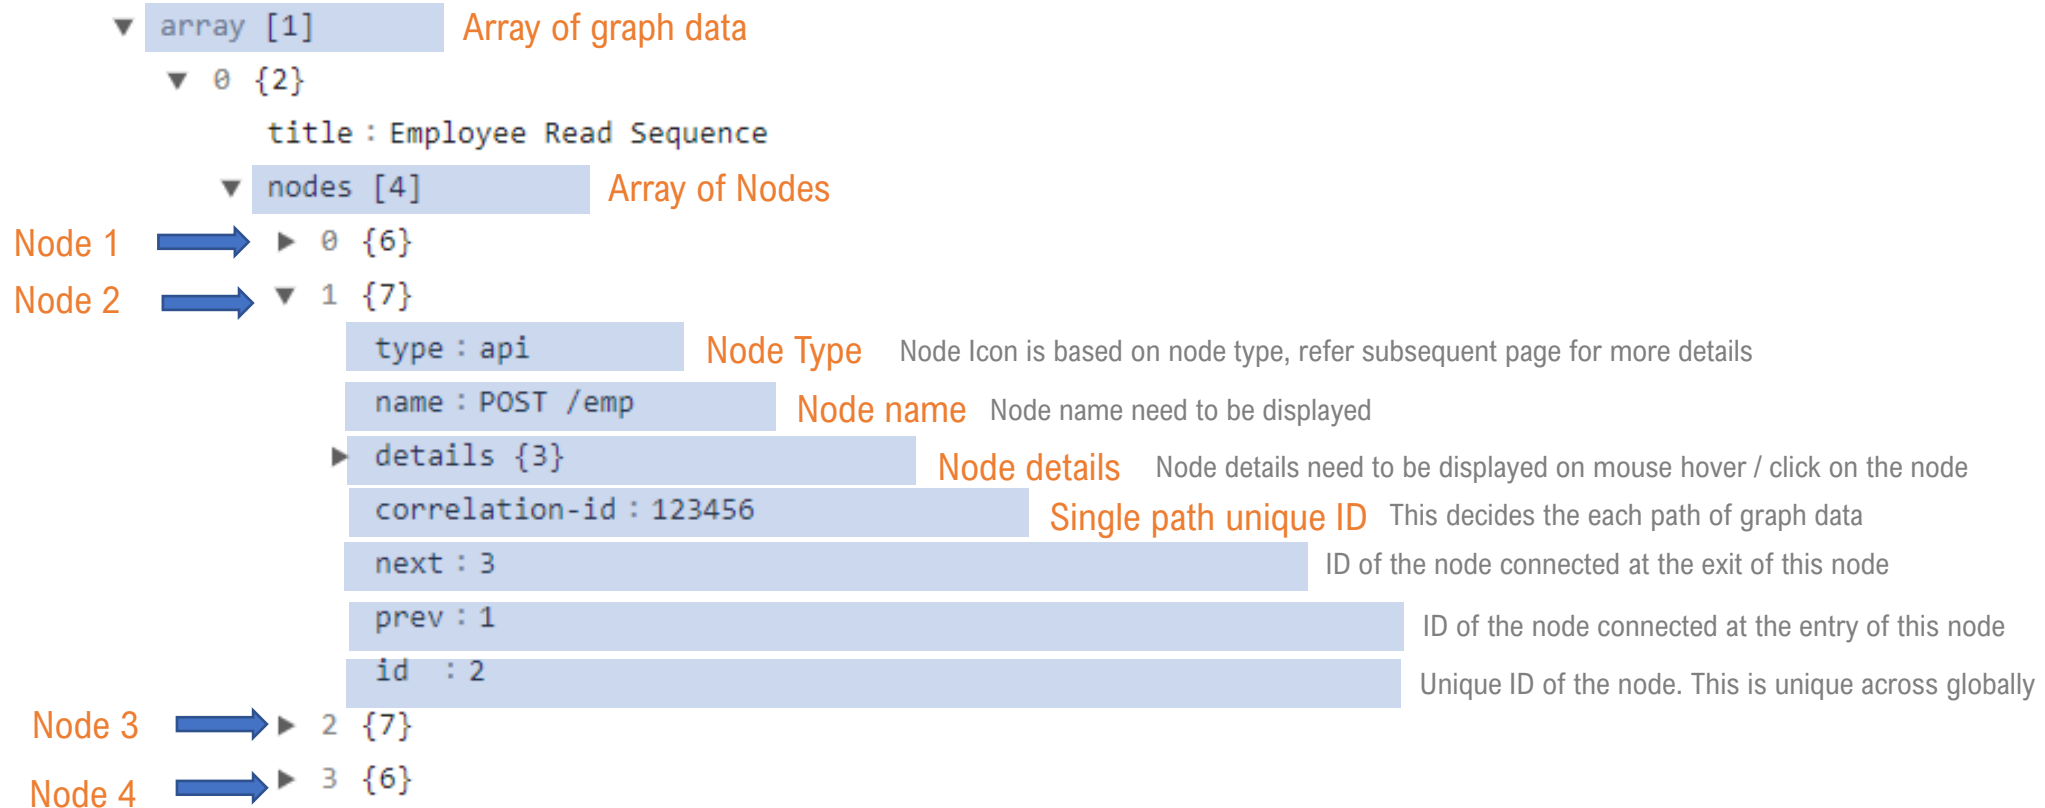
▼ array [1] Array of graph data

▼ 0 {2}

title : Employee Read Sequence

▼ nodes [4] Array of Nodes

Node 1 ▶ 0 {6}

Node 2 ▼ 1 {7}

type : api Node Type Node Icon is based on node type, refer subsequent page for more details

name : POST /emp Node name Node name need to be displayed

▶ details {3} Node details Node details need to be displayed on mouse hover / click on the node

correlation-id : 123456 Single path unique ID This decides the each path of graph data

next : 3 ID of the node connected at the exit of this node

prev : 1 ID of the node connected at the entry of this node

id : 2 Unique ID of the node. This is unique across globally

Node 3 ▶ 2 {7}

Node 4 ▶ 3 {6}